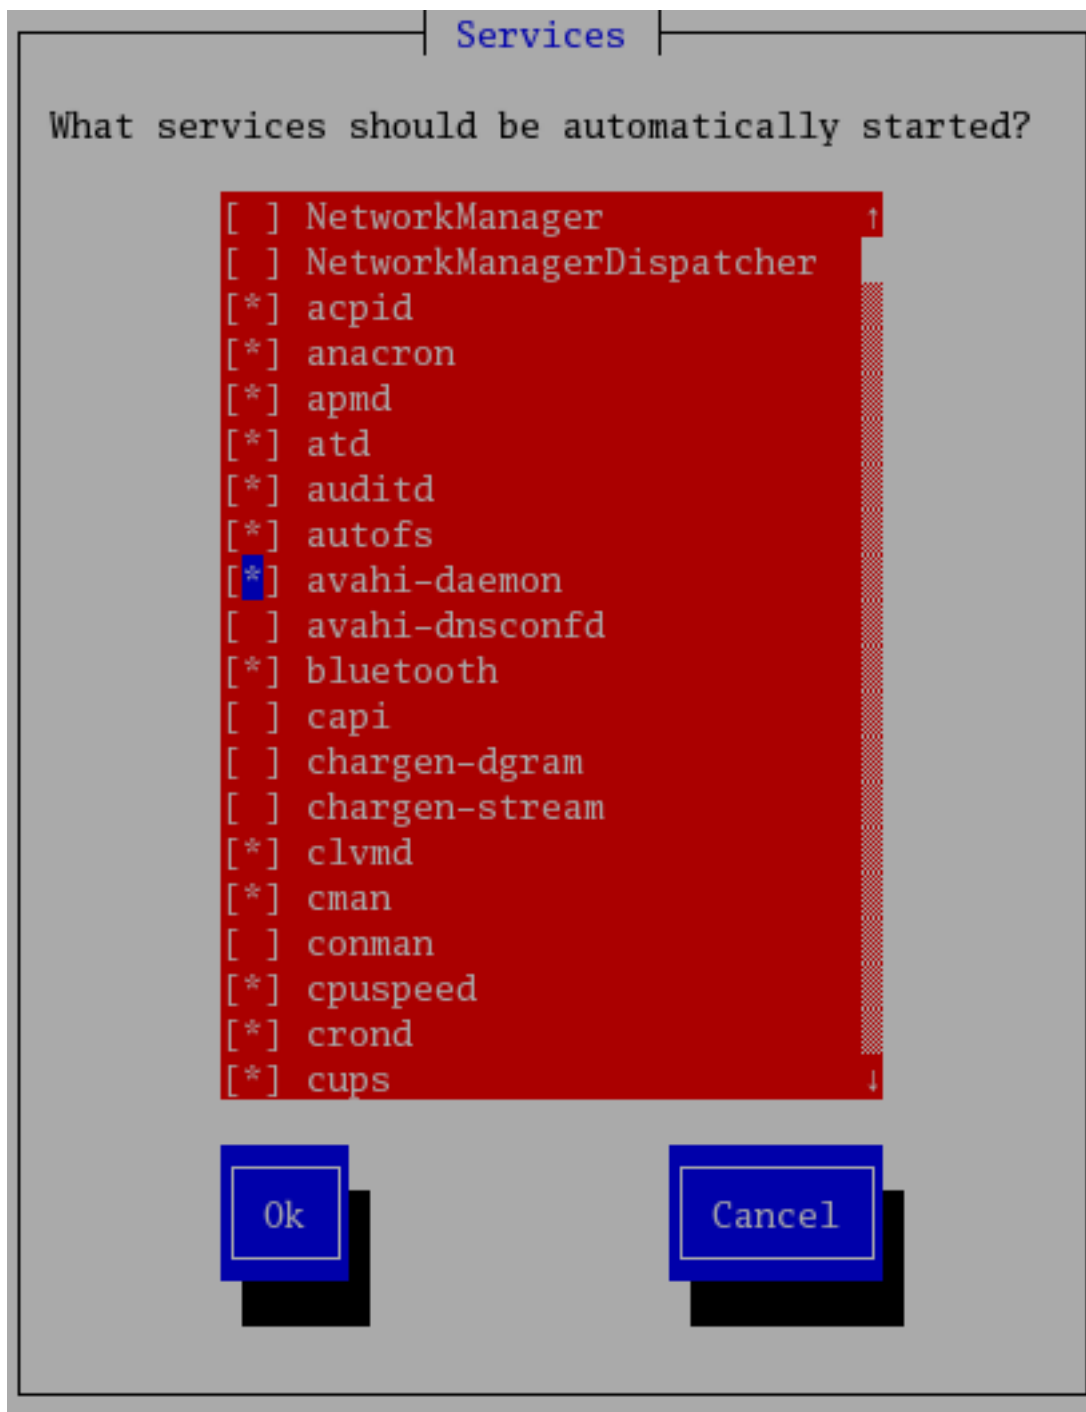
Services

What services should be automatically started?

[ ] NetworkManager ↑
[ ] NetworkManagerDispatcher
[*] acpid
[*] anacron
[*] apmd
[*] atd
[*] auditd
[*] autofs
[*] avahi-daemon
[ ] avahi-dnsconfd
[*] bluetooth
[ ] capi
[ ] chargen-dgram
[ ] chargen-stream
[*] clvmd
[*] cman
[ ] conman
[*] cpuspeed
[*] crond
[*] cups ↓

Ok

Cancel